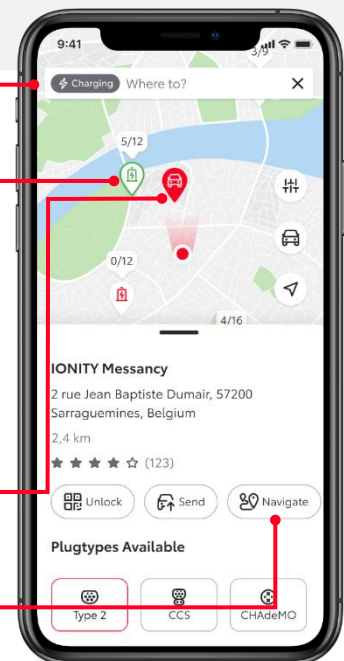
9:41

3/9

Charging Where to?

5/12

0/12

4/16

IONITY Messancy

2 rue Jean Baptiste Dumair, 57200 Sarraguemines, Belgium

2,4 km

(123)

Unlock

Send

Navigate

Plugtypes Available

Type 2

CCS

CHAdeMO